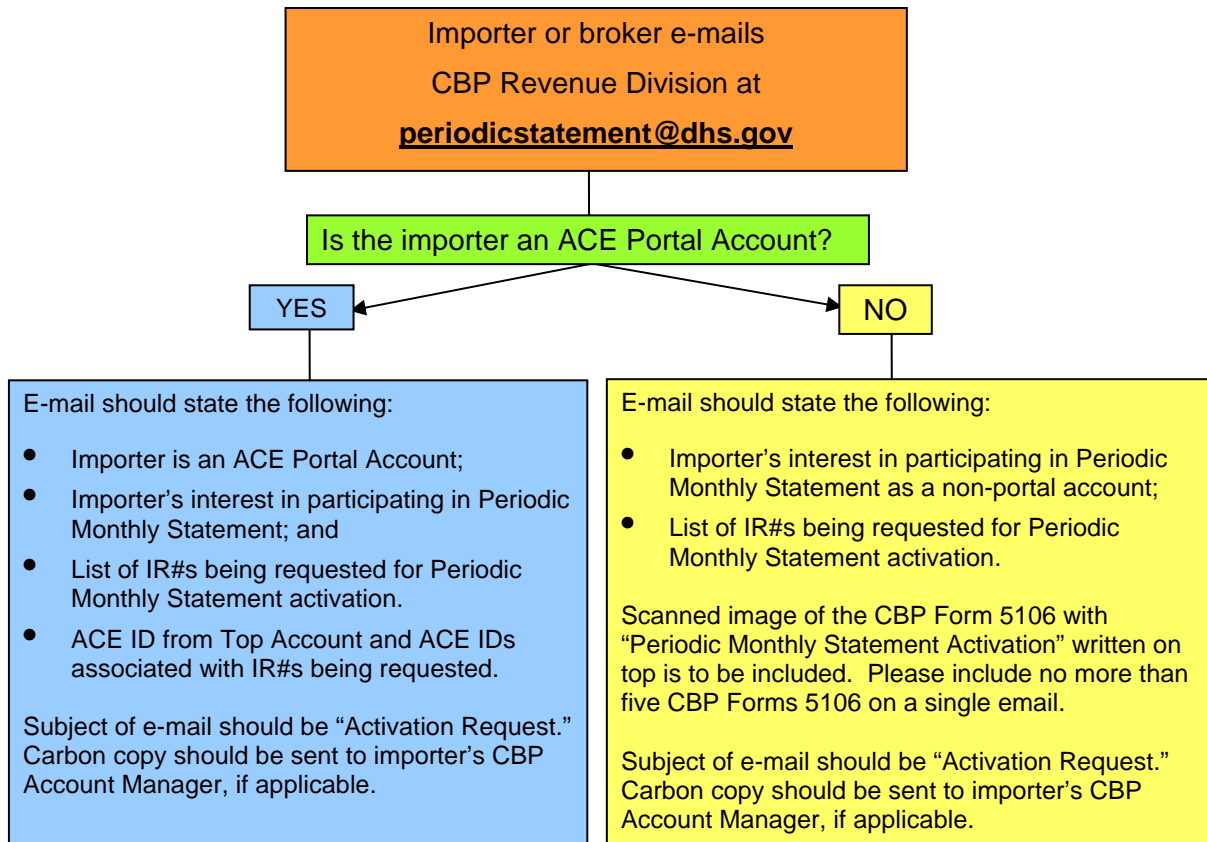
Importer or broker e-mails

CBP Revenue Division at

periodicstatement@dhs.gov

Is the importer an ACE Portal Account?

YES

NO

E-mail should state the following:

- Importer is an ACE Portal Account;
- Importer's interest in participating in Periodic Monthly Statement; and
- List of IR#s being requested for Periodic Monthly Statement activation.
- ACE ID from Top Account and ACE IDs associated with IR#s being requested.

Subject of e-mail should be "Activation Request." Carbon copy should be sent to importer's CBP Account Manager, if applicable.

E-mail should state the following:

- Importer's interest in participating in Periodic Monthly Statement as a non-portal account;
- List of IR#s being requested for Periodic Monthly Statement activation.

Scanned image of the CBP Form 5106 with "Periodic Monthly Statement Activation" written on top is to be included. Please include no more than five CBP Forms 5106 on a single email.

Subject of e-mail should be "Activation Request." Carbon copy should be sent to importer's CBP Account Manager, if applicable.